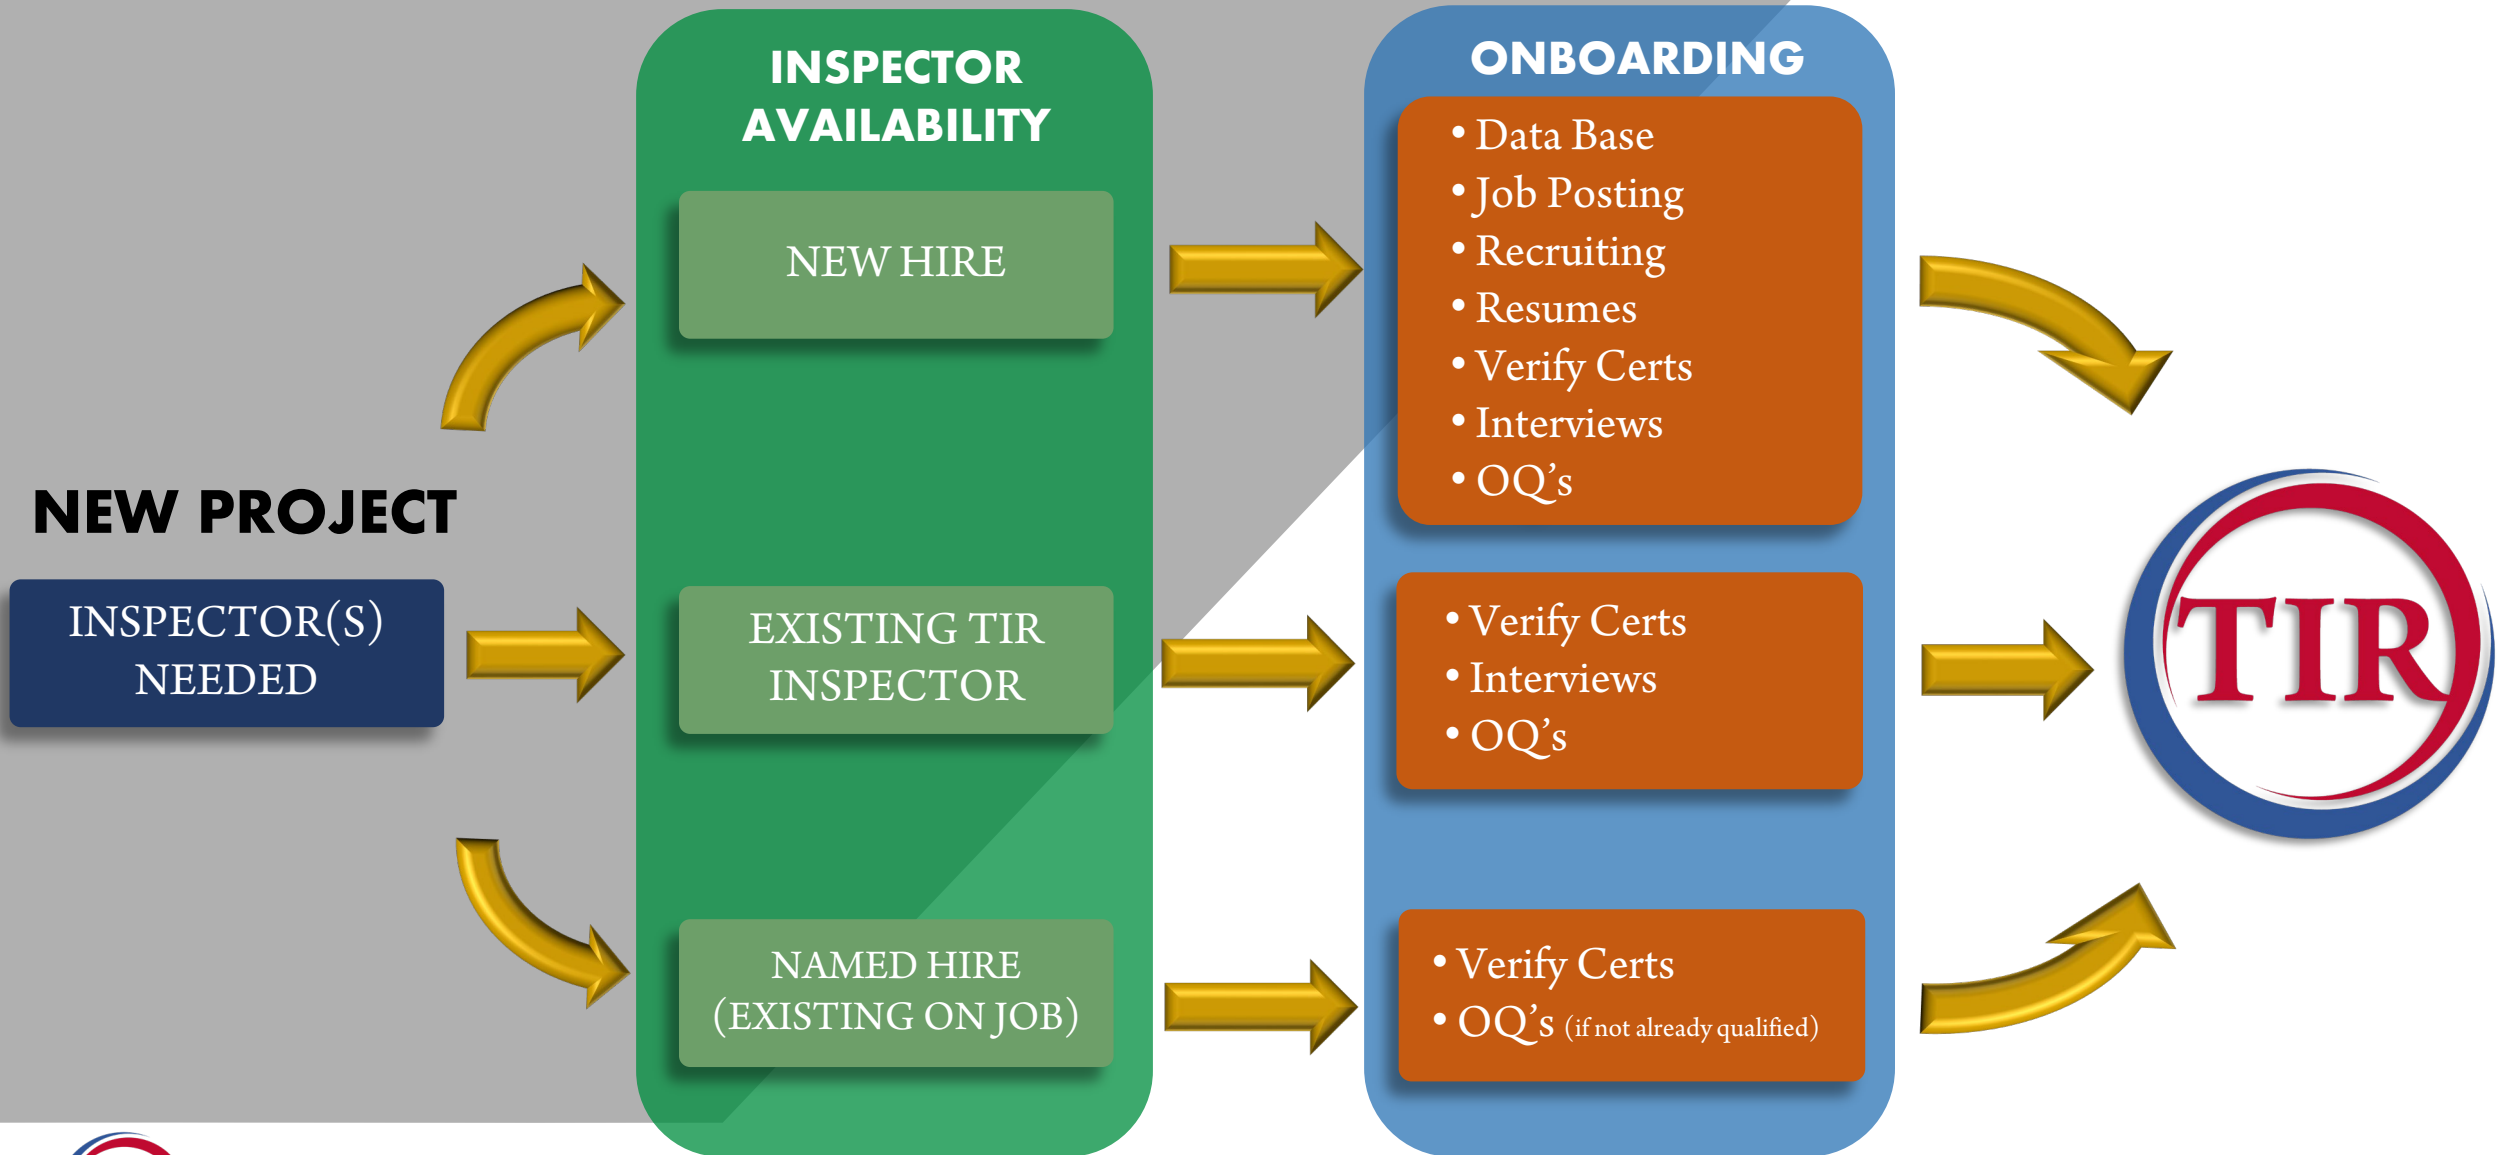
NEW PROJECT

INSPECTOR(S) NEEDED

INSPECTOR AVAILABILITY

NEW HIRE

EXISTING TIR INSPECTOR

NAMED HIRE (EXISTING ON JOB)

ONBOARDING

• Data Base
• Job Posting
• Recruiting
• Resumes
• Verify Certs
• Interviews
• OQ's

• Verify Certs
• Interviews
• OQ's

• Verify Certs
• OQ's (if not already qualified)

TIR